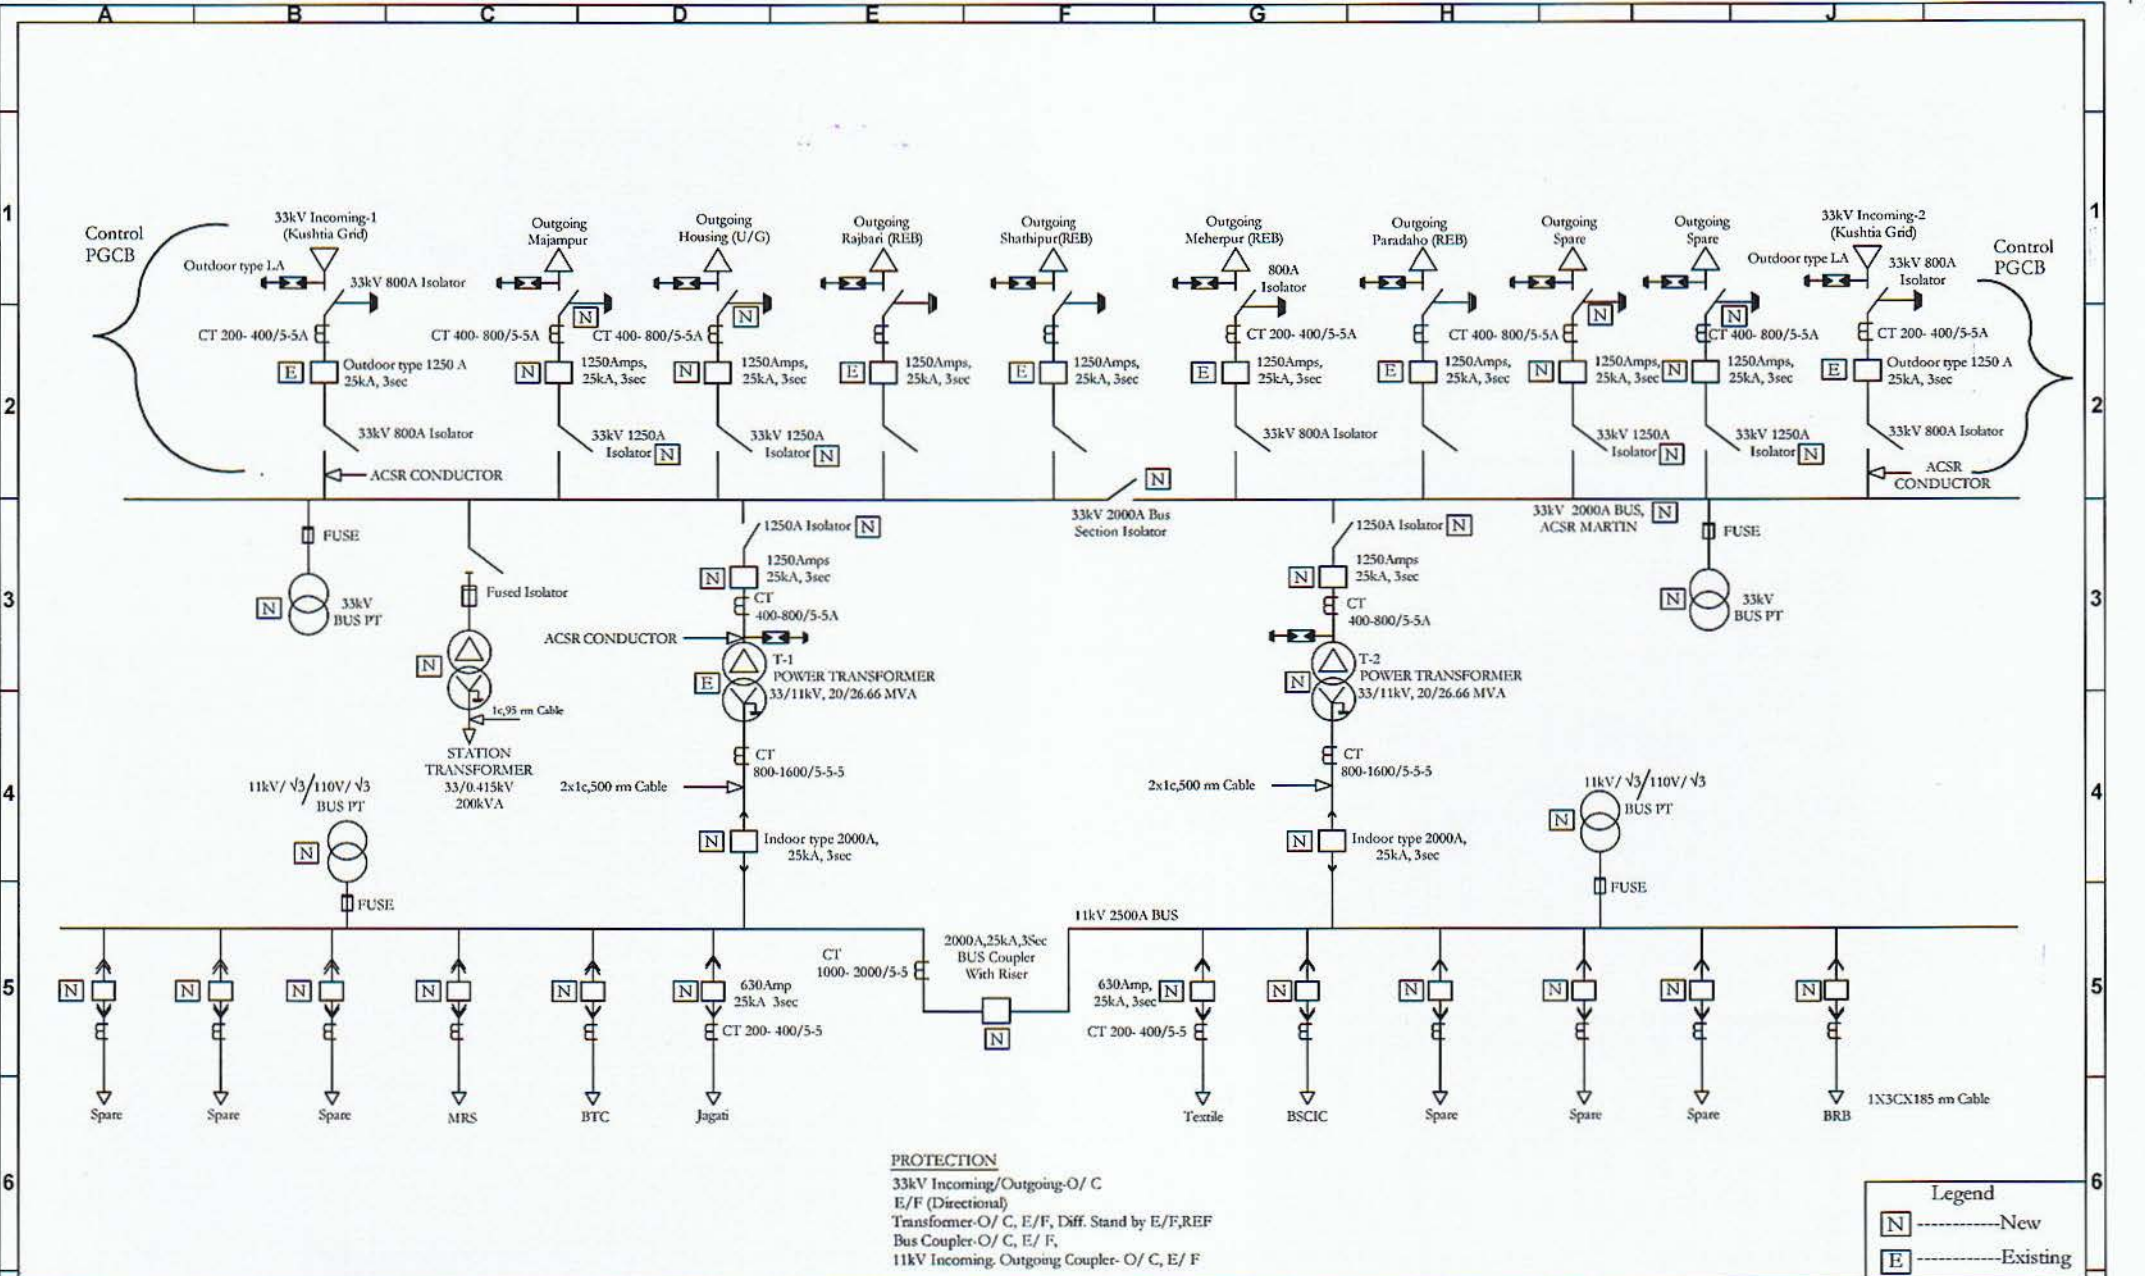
A B C D E F G H J

1 2 3 4 5 6

Control PGCB

33kV Incoming-1 (Kushtia Grid)
Outdoor type LA
33kV 800A Isolator
CT 200- 400/5-5A
E Outdoor type 1250 A 25kA, 3sec
33kV 800A Isolator
ACSR CONDUCTOR

Outgoing Majampur
N
CT 400- 800/5-5A
N 1250Amps, 25kA, 3sec
33kV 1250A Isolator N

Outgoing Housing (U/G)
N
CT 400- 800/5-5A
N 1250Amps, 25kA, 3sec
33kV 1250A Isolator N

Outgoing Rajbari (REB)
E 1250Amps, 25kA, 3sec

Outgoing Shathipur(REB)
E 1250Amps, 25kA, 3sec

N
33kV 2000A Bus Section Isolator

Outgoing Meherpur (REB)
800A Isolator
CT 200- 400/5-5A
E 1250Amps, 25kA, 3sec
33kV 800A Isolator

Outgoing Paradaho (REB)
E 1250Amps, 25kA, 3sec

Outgoing Spare
CT 400- 800/5-5A
N
N 1250Amps, 25kA, 3sec
33kV 1250A Isolator N

Outgoing Spare
N
CT 400- 800/5-5A
N 1250Amps, 25kA, 3sec
33kV 1250A Isolator N

33kV Incoming-2 (Kushtia Grid)
Outdoor type LA
33kV 800A Isolator
CT 200- 400/5-5A
E Outdoor type 1250 A 25kA, 3sec
33kV 800A Isolator
ACSR CONDUCTOR

Control PGCB

33kV 2000A BUS, ACSR MARTIN N

FUSE
N 33kV BUS PT

Fused Isolator
N
1c,95 rm Cable
STATION TRANSFORMER 33/0.415kV 200kVA

1250A Isolator N
N 1250Amps 25kA, 3sec
CT 400-800/5-5A
ACSR CONDUCTOR
E T-1 POWER TRANSFORMER 33/11kV, 20/26.66 MVA
CT 800-1600/5-5-5
2x1c,500 rm Cable
N Indoor type 2000A, 25kA, 3sec

1250A Isolator N
N 1250Amps 25kA, 3sec
CT 400-800/5-5A
N T-2 POWER TRANSFORMER 33/11kV, 20/26.66 MVA
CT 800-1600/5-5-5
2x1c,500 rm Cable
N Indoor type 2000A, 25kA, 3sec

FUSE
N 33kV BUS PT

11kV/ √3/110V/ √3 BUS PT
N
FUSE

11kV/ √3/110V/ √3 BUS PT
N
FUSE

11kV 2500A BUS

N N N N N N 630Amp 25kA 3sec CT 200- 400/5-5
CT 1000- 2000/5-5
2000A,25kA,3Sec BUS Coupler With Riser
N
630Amp, 25kA, 3sec N CT 200- 400/5-5
N N N N N

Spare Spare Spare MRS BTC Jagati Textile BSCIC Spare Spare Spare BRB
1X3CX185 rm Cable

PROTECTION
33kV Incoming/Outgoing-O/ C
E/F (Directional)
Transfomer-O/ C, E/F, Diff. Stand by E/F,REF
Bus Coupler-O/ C, E/ F,
11kV Incoming. Outgoing Coupler- O/ C, E/ F

Legend
N ------------New
E ------------Existing